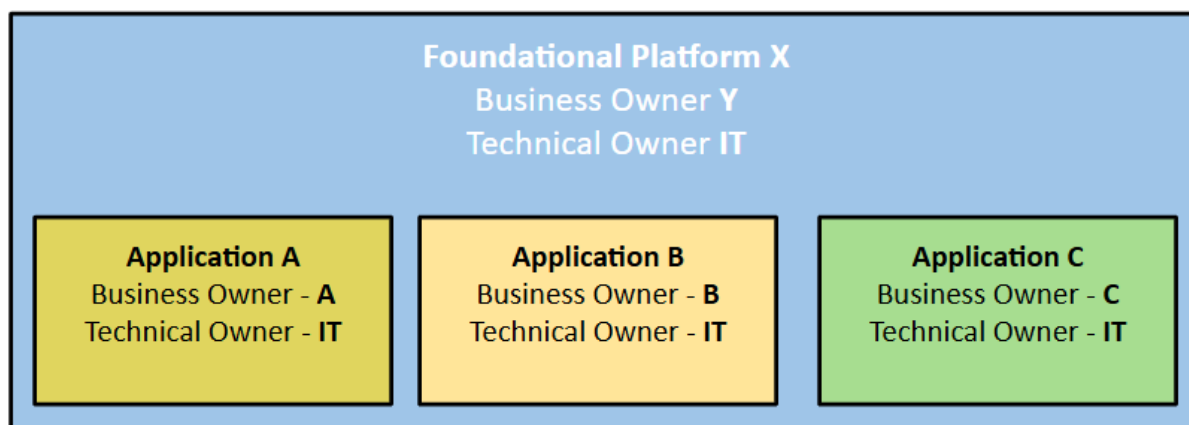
Foundational Platform X
Business Owner Y
Technical Owner IT

Application A
Business Owner - A
Technical Owner - IT

Application B
Business Owner - B
Technical Owner - IT

Application C
Business Owner - C
Technical Owner - IT